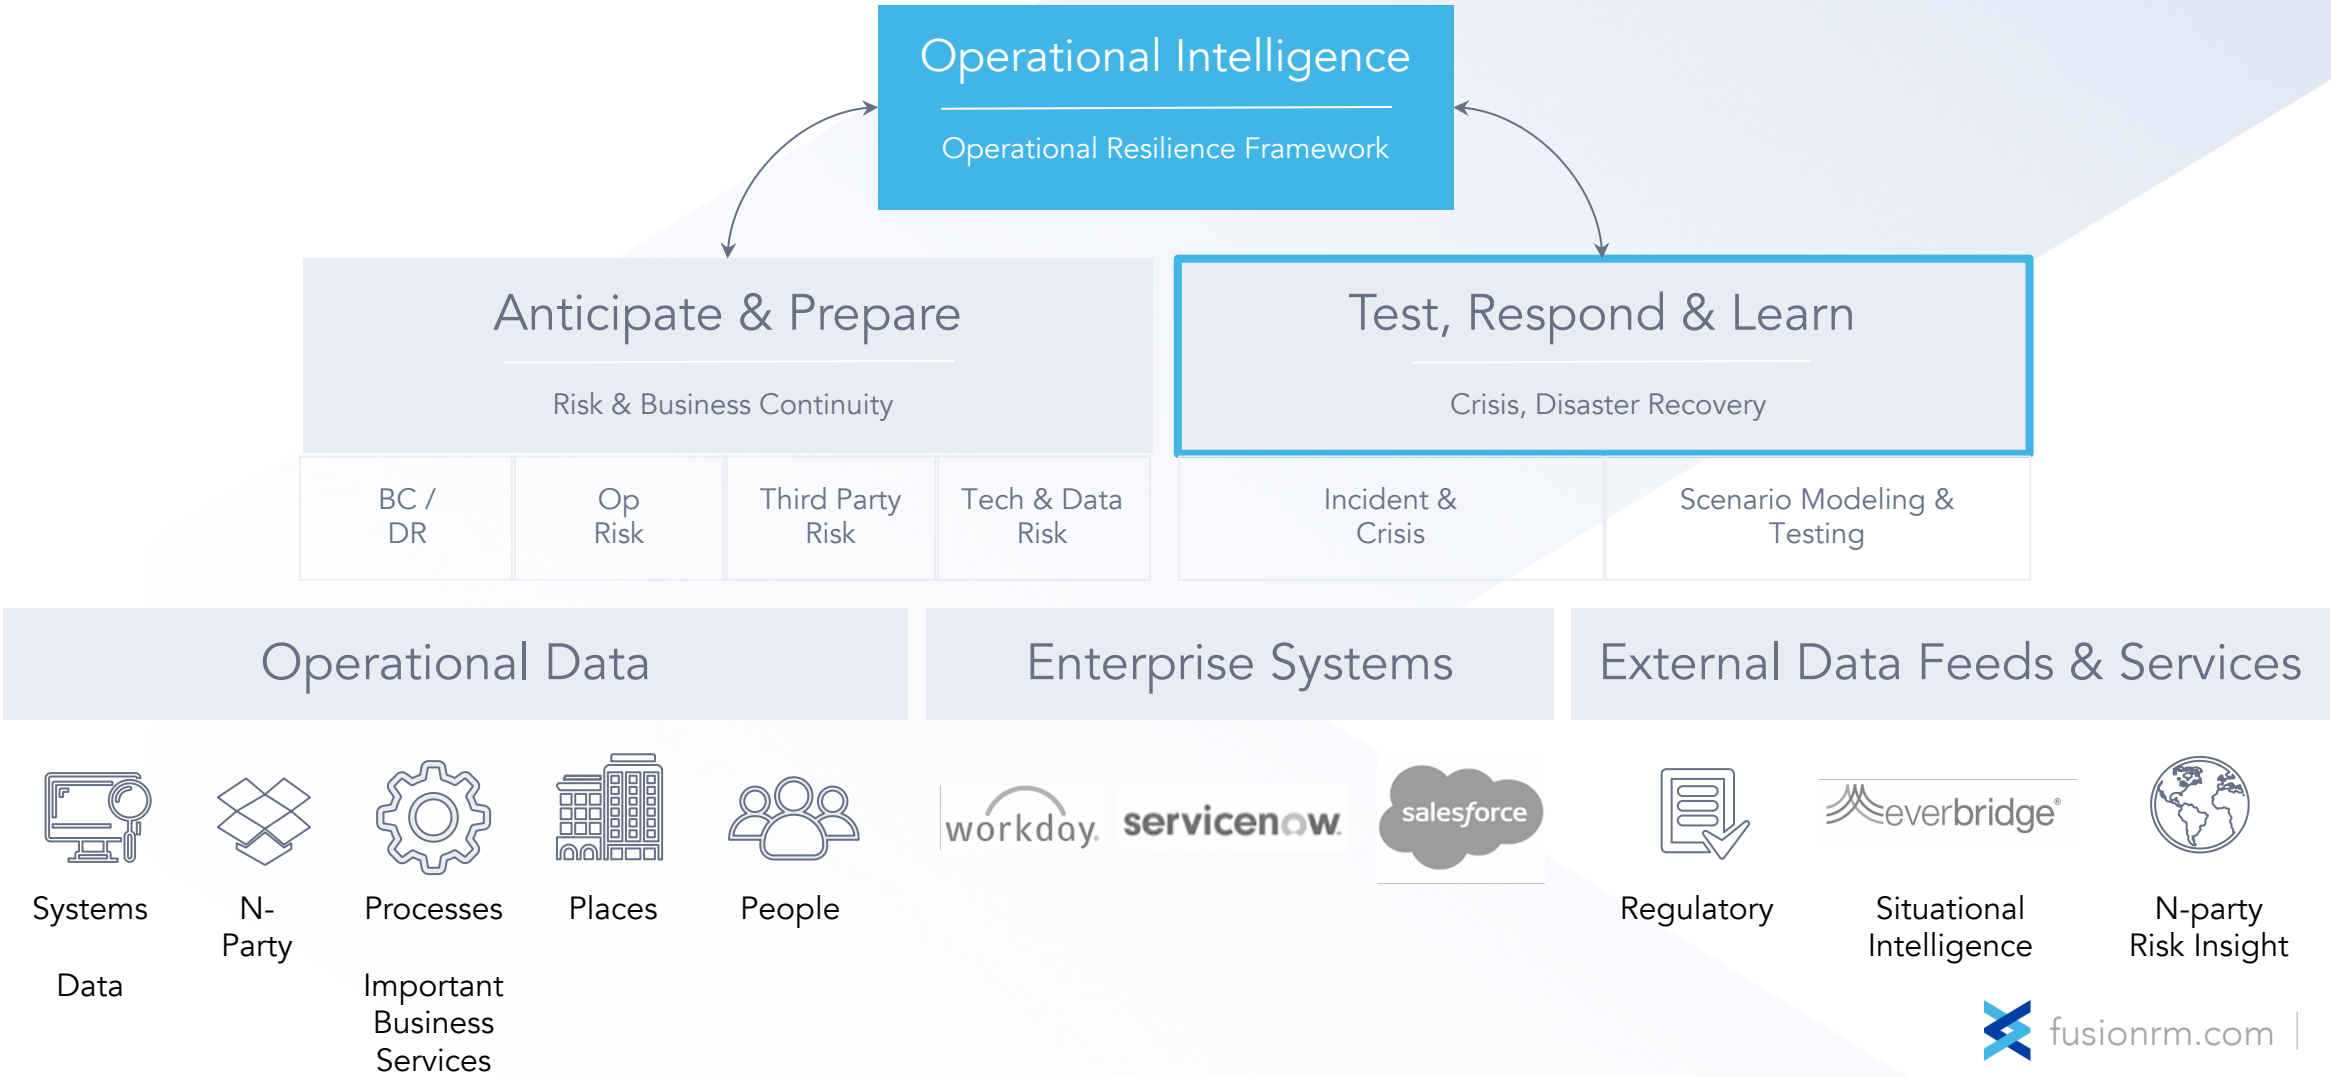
Operational Intelligence

Operational Resilience Framework

Anticipate & Prepare

Risk & Business Continuity

BC / DR

Op Risk

Third Party Risk

Tech & Data Risk

Test, Respond & Learn

Crisis, Disaster Recovery

Incident & Crisis

Scenario Modeling & Testing

Operational Data

Enterprise Systems

External Data Feeds & Services

Systems

Data

N-Party

Processes

Important Business Services

Places

People

workday.

servicenow

salesforce

Regulatory

everbridge®

Situational Intelligence

N-party Risk Insight

fusionrm.com